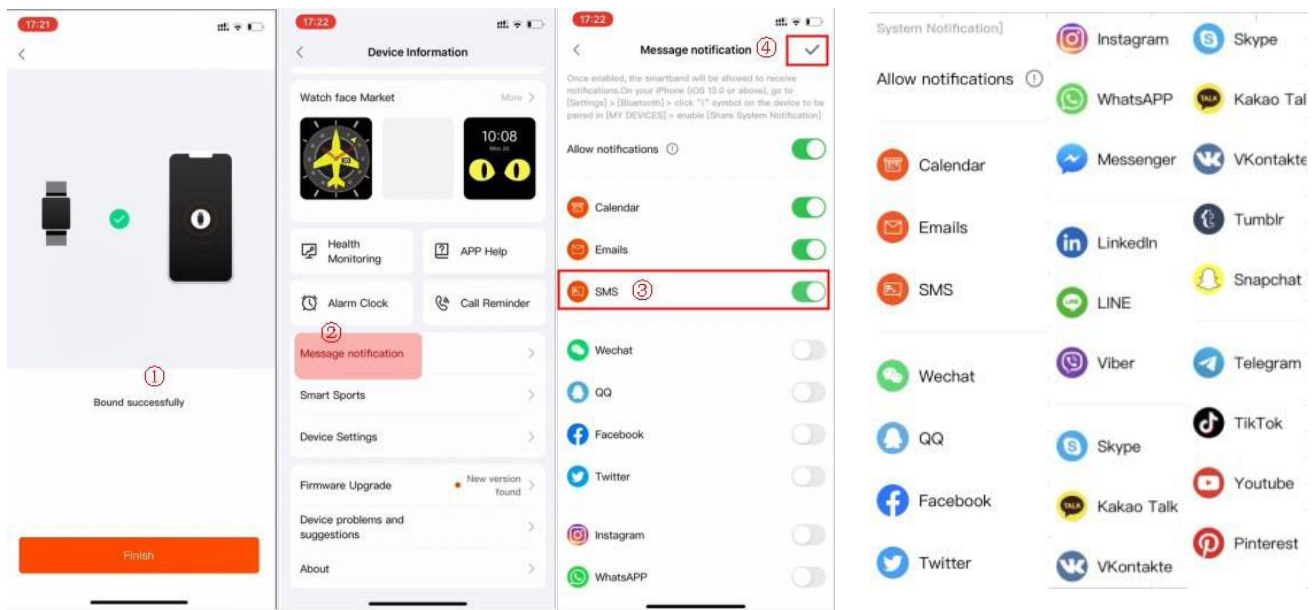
17:21

①

Bound successfully

Finish

17:22

Device Information

Watch face Market

More

10:08

Health Monitoring

APP Help

Alarm Clock

Call Reminder

②

Message notification

Smart Sports

Device Settings

Firmware Upgrade

New version found

Device problems and suggestions

About

17:22

Message notification ④

Once enabled, the smartband will be allowed to receive notifications.On your iPhone (iOS 13.0 or above), go to [Settings] > [Bluetooth] > click "i" symbol on the device to be paired in [MY DEVICES] > enable [Share System Notification]

Allow notifications

Calendar

Emails

SMS ③

Wechat

QQ

Facebook

Twitter

Instagram

WhatsAPP

System Notification]

Allow notifications

Calendar

Emails

SMS

Wechat

QQ

Facebook

Twitter

Instagram

WhatsAPP

Messenger

LinkedIn

LINE

Viber

Skype

Kakao Talk

VKontakte

Skype

Kakao Tal

VKontakte

Tumblr

Snapchat

Telegram

TikTok

Youtube

Pinterest